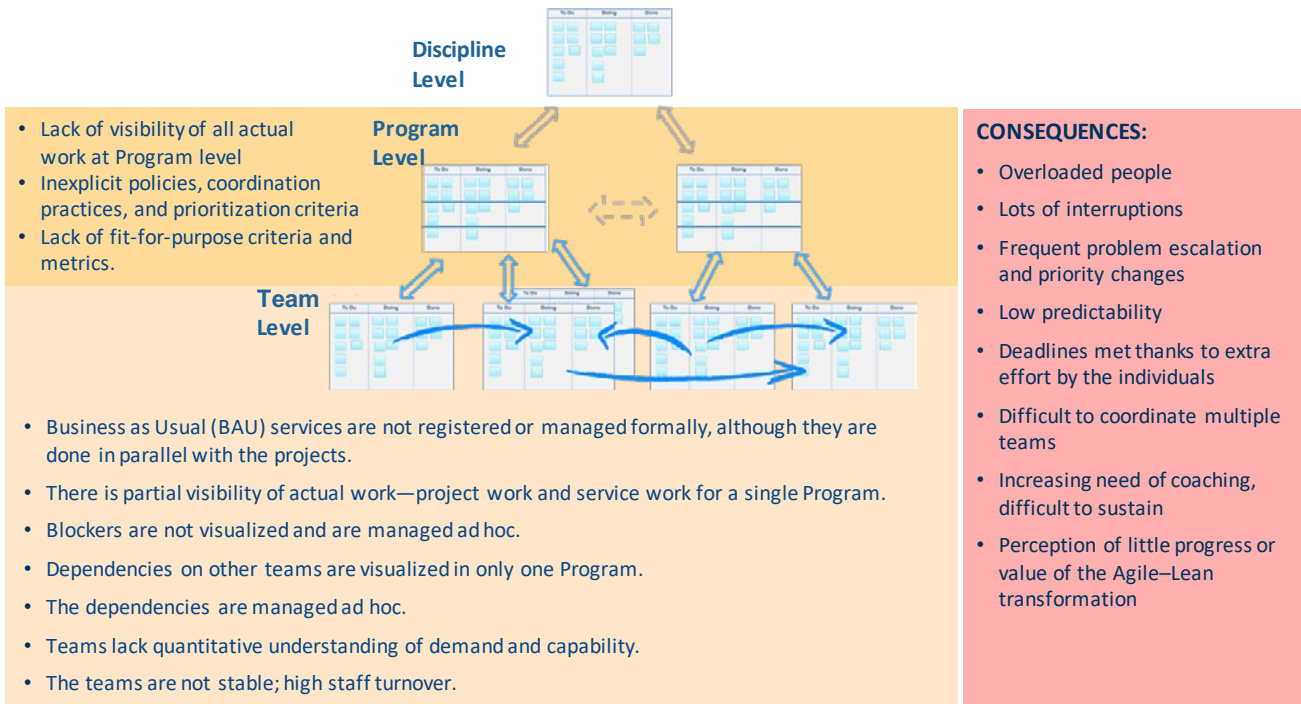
Discipline Level

Program Level

Team Level

To Do | Doing | Done

- Lack of visibility of all actual work at Program level
- Inexplicit policies, coordination practices, and prioritization criteria
- Lack of fit-for-purpose criteria and metrics.

- Business as Usual (BAU) services are not registered or managed formally, although they are done in parallel with the projects.
- There is partial visibility of actual work—project work and service work for a single Program.
- Blockers are not visualized and are managed ad hoc.
- Dependencies on other teams are visualized in only one Program.
- The dependencies are managed ad hoc.
- Teams lack quantitative understanding of demand and capability.
- The teams are not stable; high staff turnover.

CONSEQUENCES:
- Overloaded people
- Lots of interruptions
- Frequent problem escalation and priority changes
- Low predictability
- Deadlines met thanks to extra effort by the individuals
- Difficult to coordinate multiple teams
- Increasing need of coaching, difficult to sustain
- Perception of little progress or value of the Agile–Lean transformation